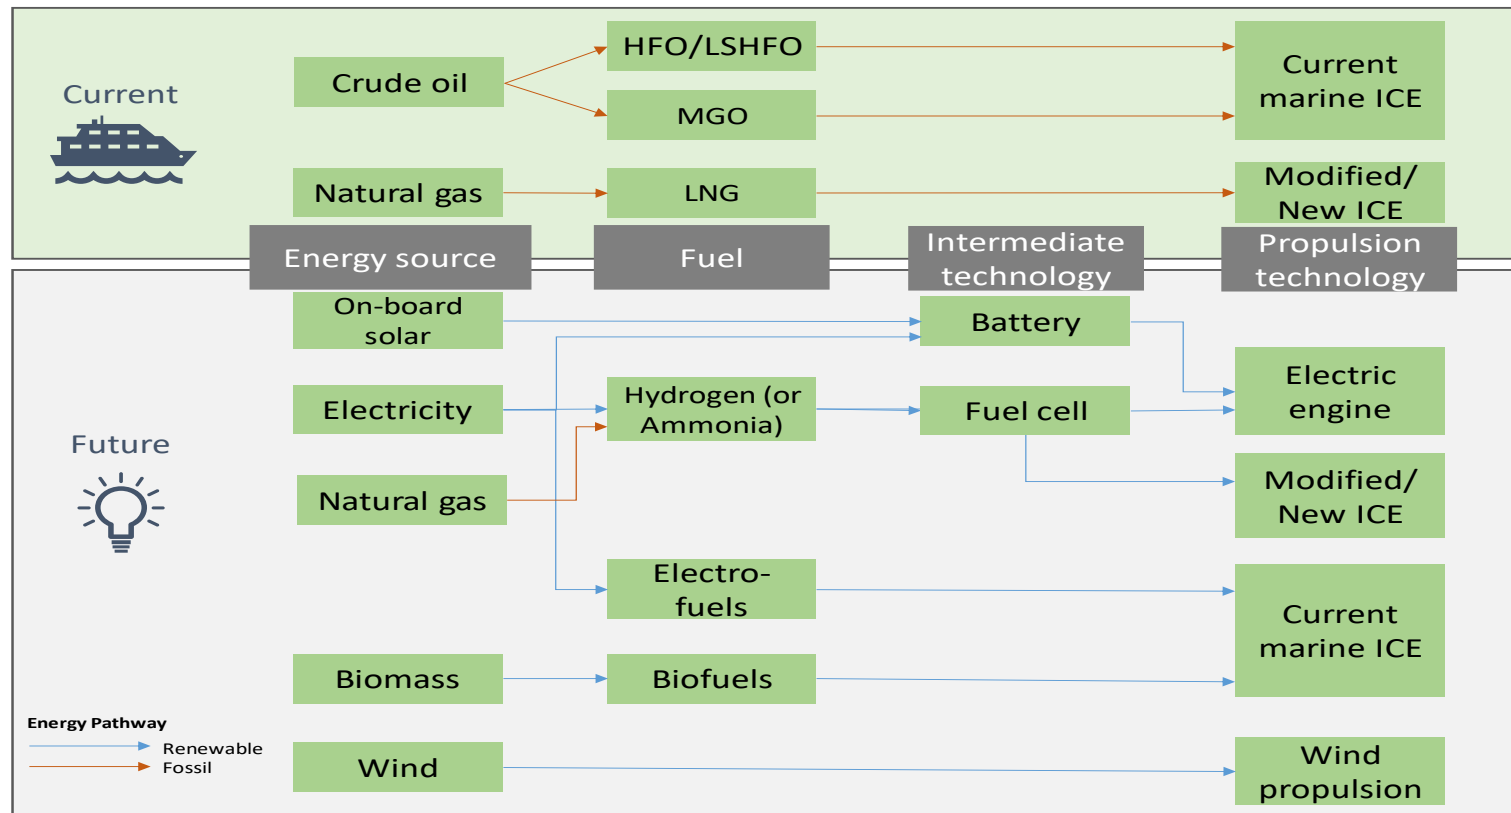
Current

Crude oil

HFO/LSHFO

MGO

Current marine ICE

Natural gas

LNG

Modified/ New ICE

Energy source

Fuel

Intermediate technology

Propulsion technology

On-board solar

Battery

Electricity

Hydrogen (or Ammonia)

Fuel cell

Electric engine

Future

Natural gas

Modified/ New ICE

Electro-fuels

Current marine ICE

Biomass

Biofuels

Energy Pathway

Renewable

Fossil

Wind

Wind propulsion